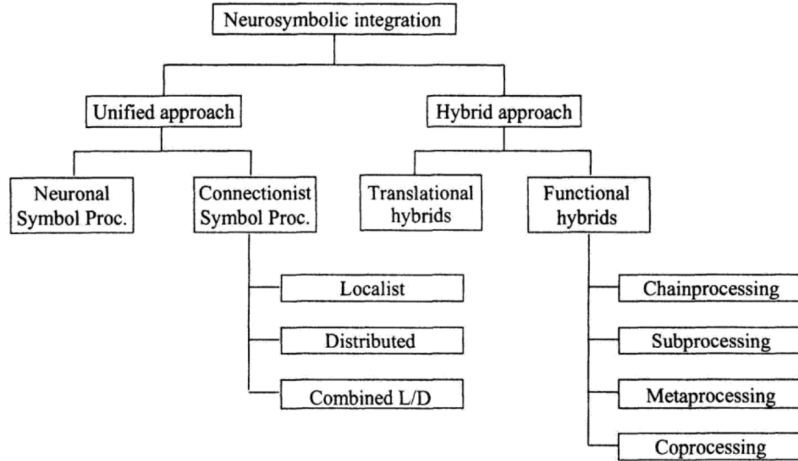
Neurosymbolic integration

Unified approach

Hybrid approach

Neuronal Symbol Proc.

Connectionist Symbol Proc.

Translational hybrids

Functional hybrids

Localist

Distributed

Combined L/D

Chainprocessing

Subprocessing

Metaprocessing

Coprocessing